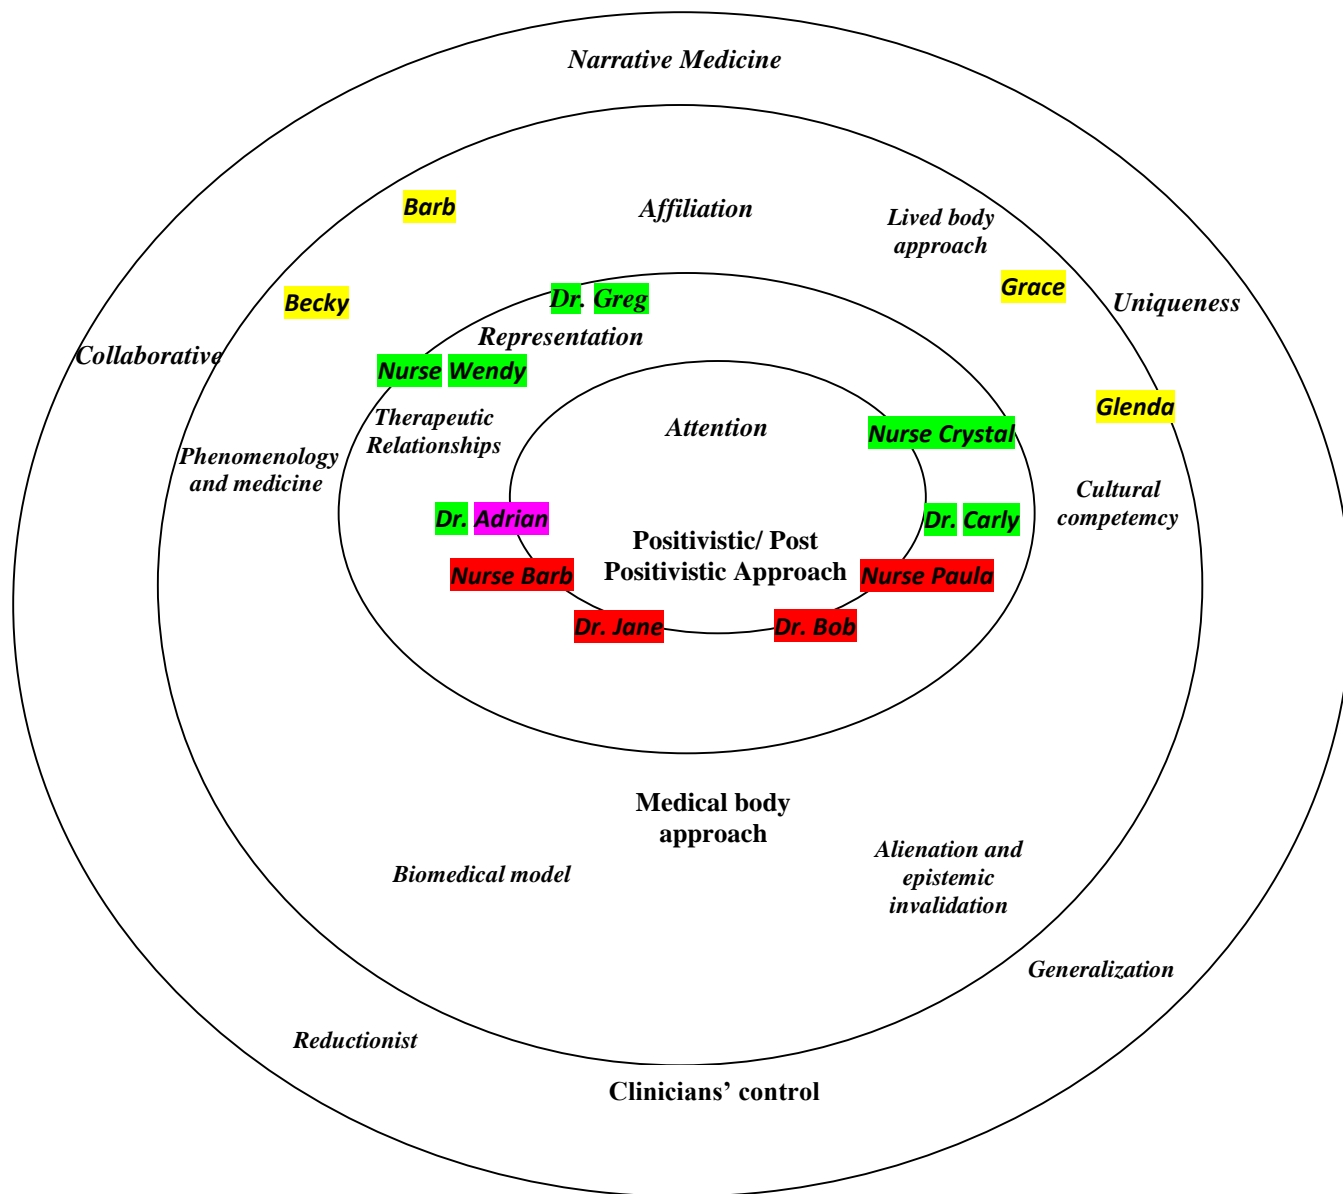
Narrative Medicine

Barb

Affiliation

Lived body approach

Becky

Dr. Greg

Grace

Uniqueness

Collaborative

Representation

Nurse Wendy

Glenda

Therapeutic Relationships

Attention

Nurse Crystal

Phenomenology and medicine

Cultural competemcy

Dr. Adrian

Dr. Carly

Positivistic/ Post Positivistic Approach

Nurse Barb

Nurse Paula

Dr. Jane

Dr. Bob

Medical body approach

Alienation and epistemic invalidation

Biomedical model

Generalization

Reductionist

Clinicians' control